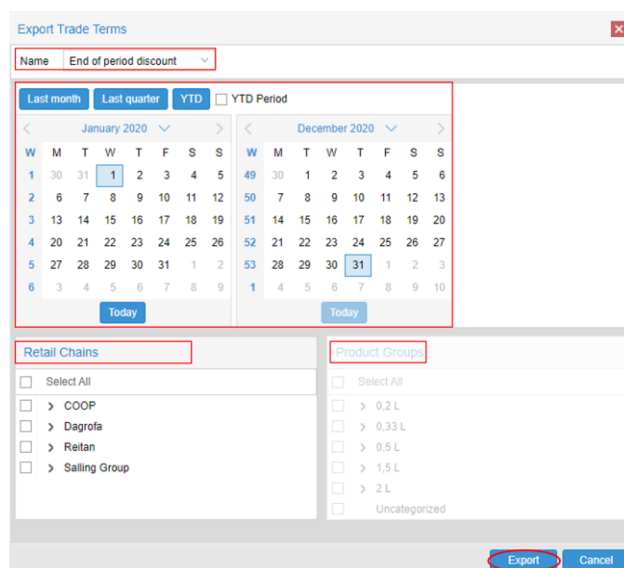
Export Trade Terms

Name End of period discount

Last month Last quarter YTD YTD Period

January 2020

| W | M | T | W | T | F | S | S |
|---|---|---|---|---|---|---|---|
| 1 | 30 | 31 | 1 | 2 | 3 | 4 | 5 |
| 2 | 6 | 7 | 8 | 9 | 10 | 11 | 12 |
| 3 | 13 | 14 | 15 | 16 | 17 | 18 | 19 |
| 4 | 20 | 21 | 22 | 23 | 24 | 25 | 26 |
| 5 | 27 | 28 | 29 | 30 | 31 | 1 | 2 |
| 6 | 3 | 4 | 5 | 6 | 7 | 8 | 9 |

Today

December 2020

| W | M | T | W | T | F | S | S |
|---|---|---|---|---|---|---|---|
| 49 | 30 | 1 | 2 | 3 | 4 | 5 | 6 |
| 50 | 7 | 8 | 9 | 10 | 11 | 12 | 13 |
| 51 | 14 | 15 | 16 | 17 | 18 | 19 | 20 |
| 52 | 21 | 22 | 23 | 24 | 25 | 26 | 27 |
| 53 | 28 | 29 | 30 | 31 | 1 | 2 | 3 |
| 1 | 4 | 5 | 6 | 7 | 8 | 9 | 10 |

Today

Retail Chains

Select All
COOP
Dagrofa
Reitan
Salling Group

Product Groups

Select All
0,2 L
0,33 L
0,5 L
1,5 L
2 L
Uncategorized

Export Cancel